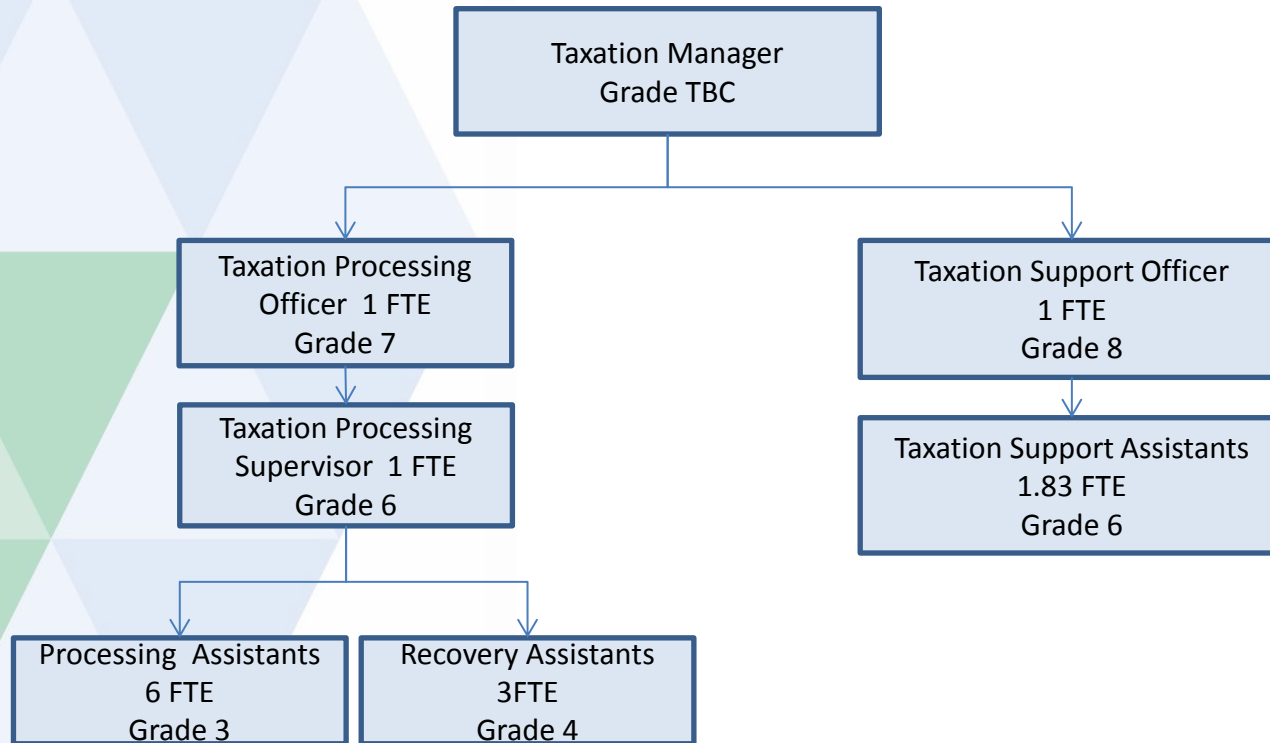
Taxation Manager
Grade TBC

Taxation Processing Officer 1 FTE
Grade 7

Taxation Processing Supervisor 1 FTE
Grade 6

Processing Assistants
6 FTE
Grade 3

Recovery Assistants
3FTE
Grade 4

Taxation Support Officer
1 FTE
Grade 8

Taxation Support Assistants
1.83 FTE
Grade 6